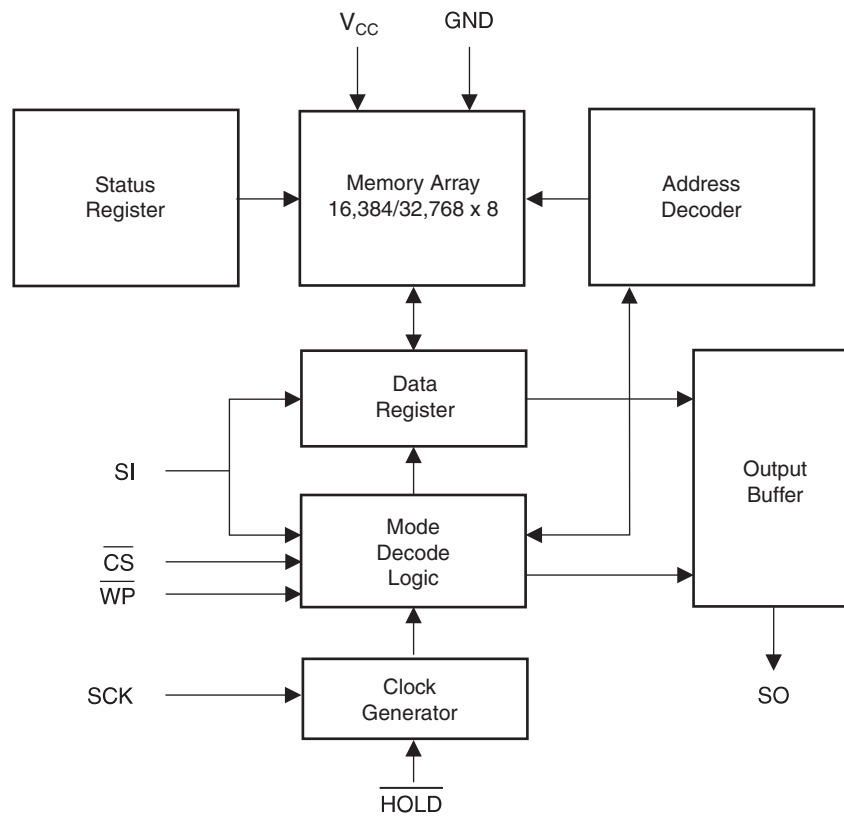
$V_{CC}$

GND

Status Register

Memory Array 16,384/32,768 x 8

Address Decoder

Data Register

SI

Output Buffer

Mode Decode Logic

$\overline{CS}$

$\overline{WP}$

SCK

Clock Generator

SO

$\overline{HOLD}$